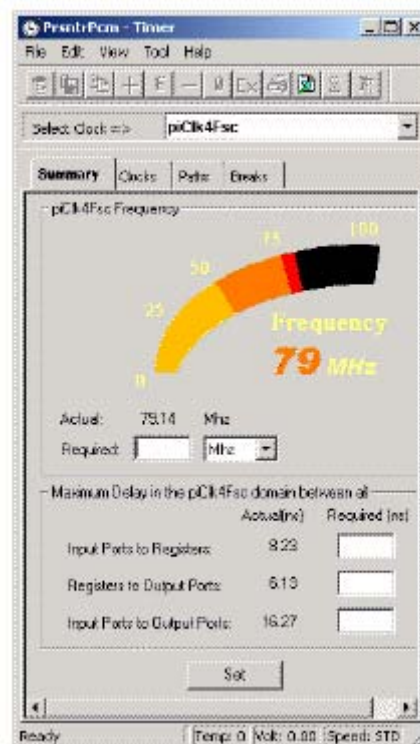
PrsntrPcm - Timer

File Edit View Tool Help

Select Clock ==> piClk4Fsc

Summary Clocks Paths Breaks

piClk4Fsc Frequency

0 25 50 75 100

Frequency

79 MHz

Actual: 79.14 Mhz

Required: Mhz

Maximum Delay in the piClk4Fsc domain between all

Actual(ns) Required (ns)

Input Ports to Registers: 9.23

Registers to Output Ports: 6.13

Input Ports to Output Ports: 16.27

Set

Ready Temp: 0 Volt: 0.00 Speed: STD